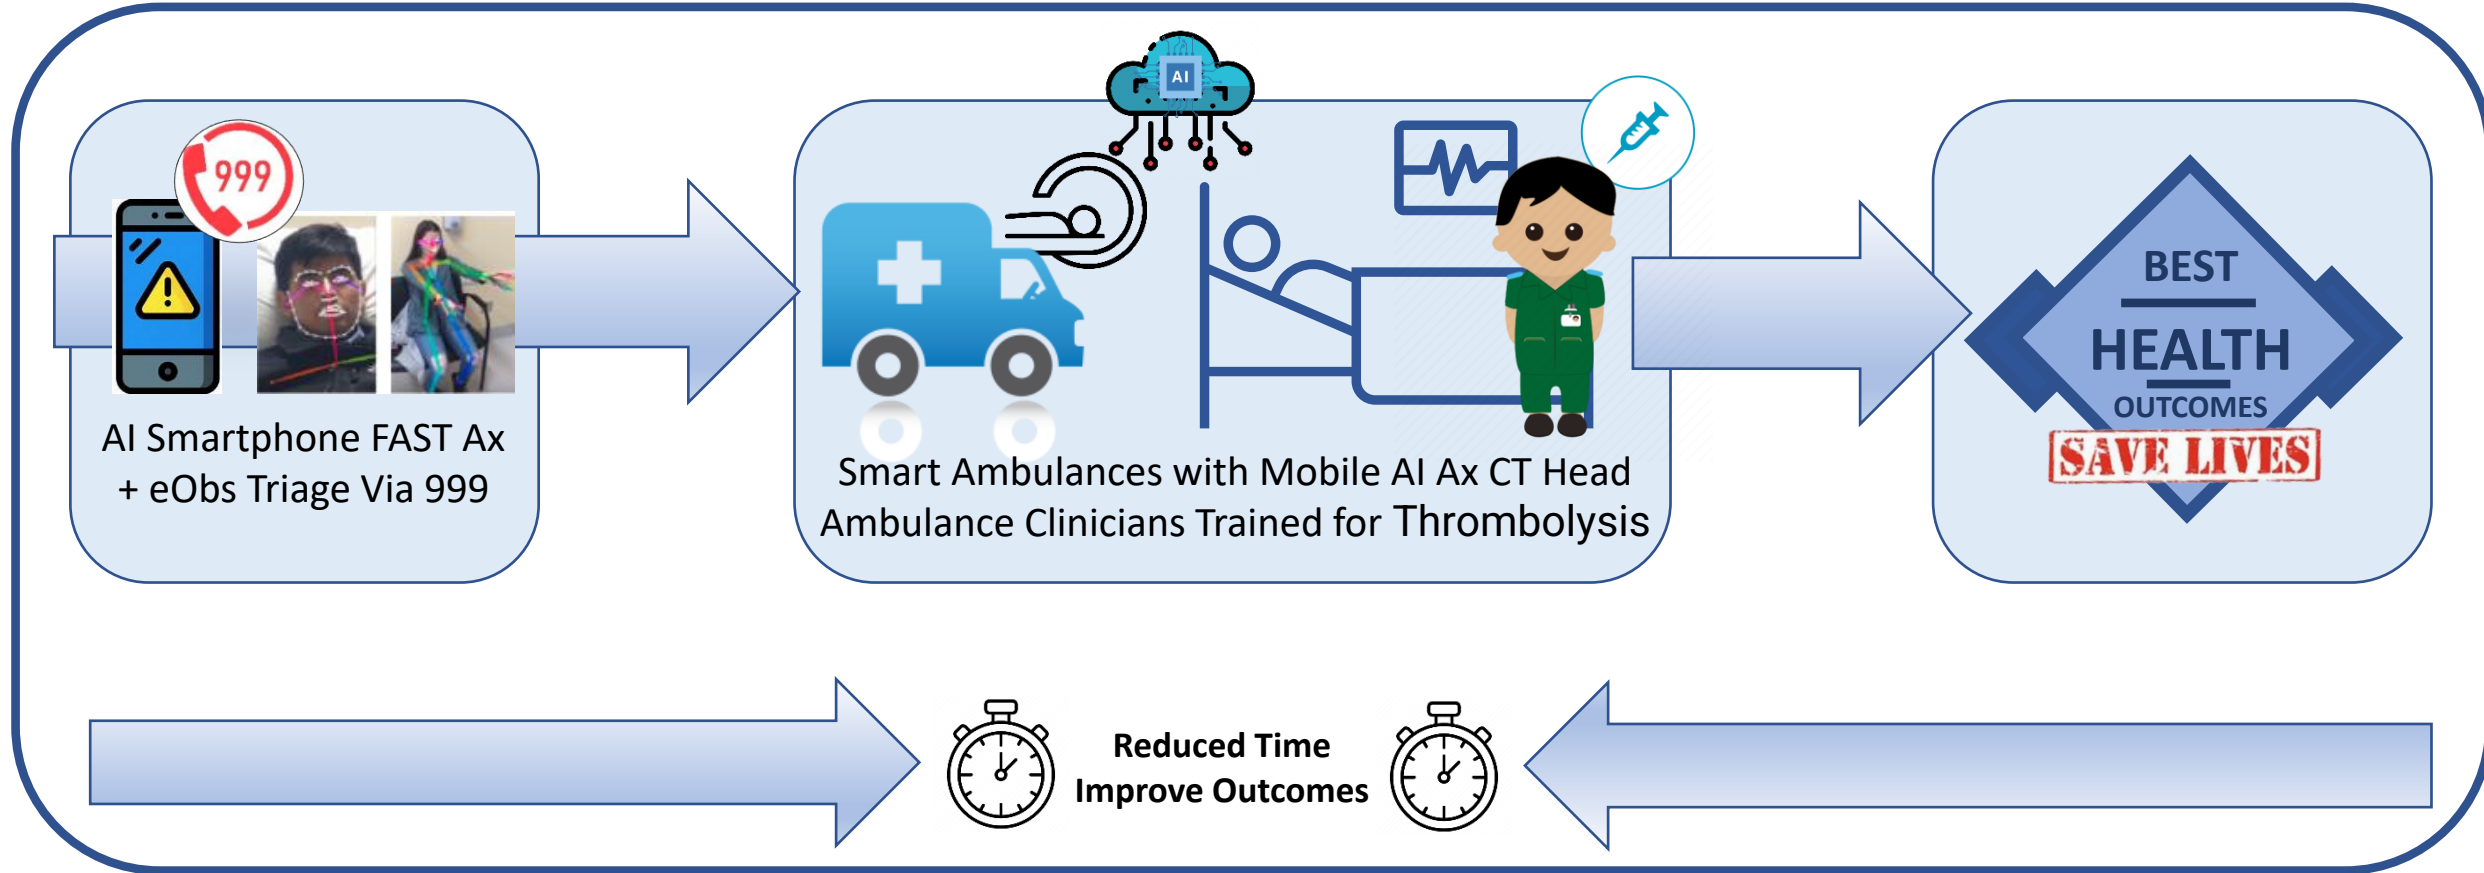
999

AI Smartphone FAST Ax + eObs Triage Via 999

AI

Smart Ambulances with Mobile AI Ax CT Head Ambulance Clinicians Trained for Thrombolysis

BEST
HEALTH
OUTCOMES
SAVE LIVES

Reduced Time
Improve Outcomes